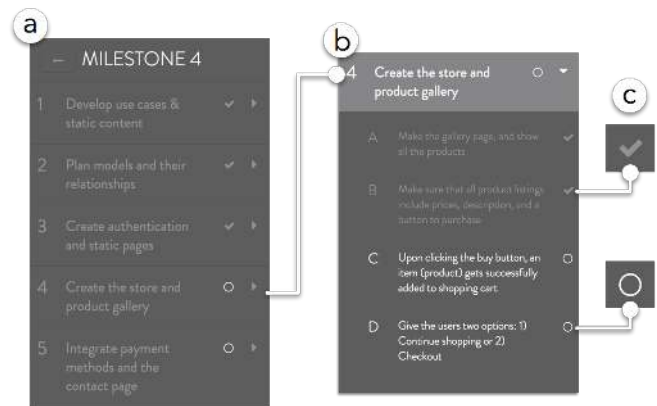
a

– MILESTONE 4

1 Develop use cases & static content

2 Plan models and their relationships

3 Create authentication and static pages

4 Create the store and product gallery

5 Integrate payment methods and the contact page

b

4 Create the store and product gallery

A Make the gallery page, and show all the products

B Make sure that all product listings include prices, description, and a button to purchase

C Upon clicking the buy button, an item (product) gets successfully added to shopping cart

D Give the users two options: 1) Continue shopping or 2) Checkout

c